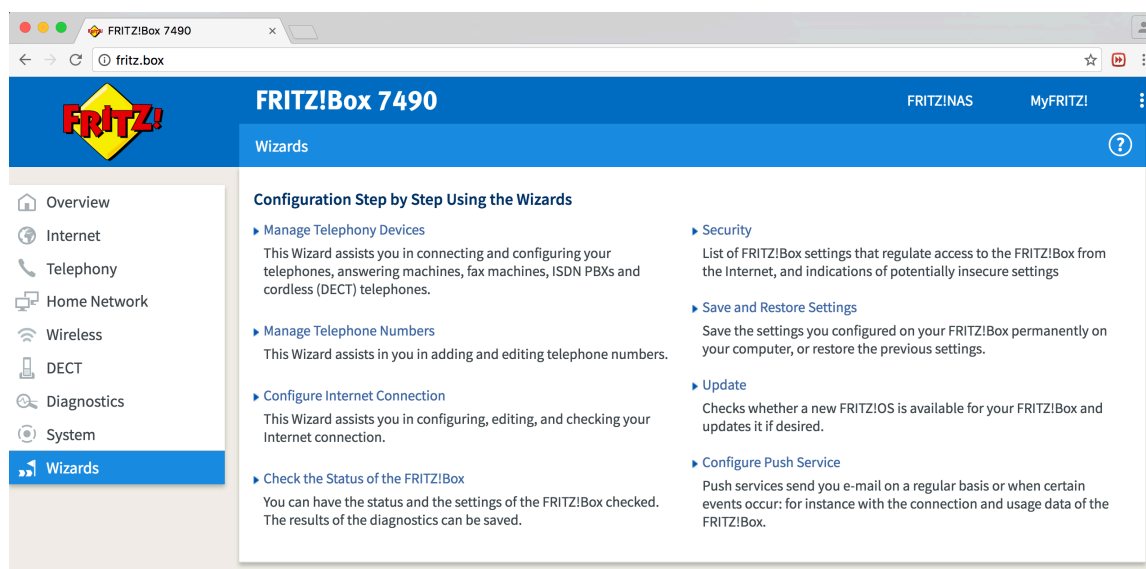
FRITZ!Box 7490

fritz.box

FRITZ!

FRITZ!Box 7490

FRITZ!NAS

MyFRITZ!

Wizards

?

Overview

Internet

Telephony

Home Network

Wireless

DECT

Diagnostics

System

Wizards

Configuration Step by Step Using the Wizards

▸ Manage Telephony Devices

This Wizard assists you in connecting and configuring your telephones, answering machines, fax machines, ISDN PBXs and cordless (DECT) telephones.

▸ Manage Telephone Numbers

This Wizard assists in you in adding and editing telephone numbers.

▸ Configure Internet Connection

This Wizard assists you in configuring, editing, and checking your Internet connection.

▸ Check the Status of the FRITZ!Box

You can have the status and the settings of the FRITZ!Box checked. The results of the diagnostics can be saved.

▸ Security

List of FRITZ!Box settings that regulate access to the FRITZ!Box from the Internet, and indications of potentially insecure settings

▸ Save and Restore Settings

Save the settings you configured on your FRITZ!Box permanently on your computer, or restore the previous settings.

▸ Update

Checks whether a new FRITZ!OS is available for your FRITZ!Box and updates it if desired.

▸ Configure Push Service

Push services send you e-mail on a regular basis or when certain events occur: for instance with the connection and usage data of the FRITZ!Box.